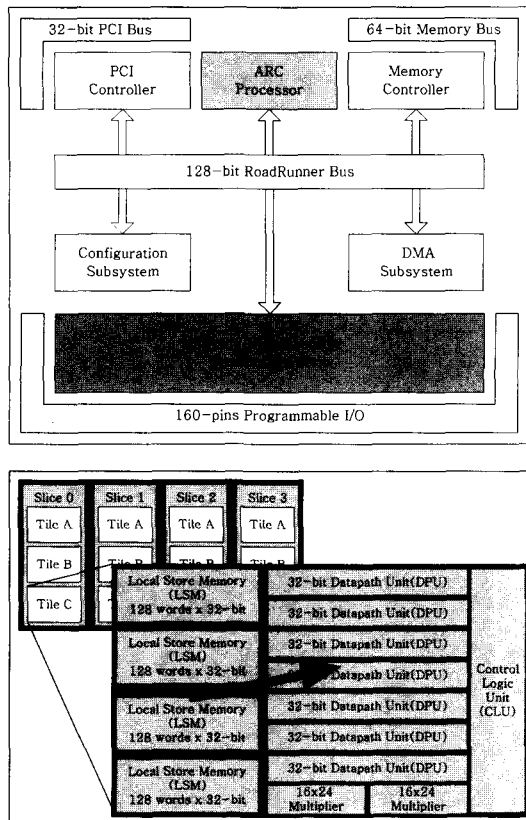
32-bit PCI Bus

64-bit Memory Bus

PCI Controller

ARC Processor

Memory Controller

128-bit RoadRunner Bus

Configuration Subsystem

DMA Subsystem

160-pins Programmable I/O

Slice 0

Slice 1

Slice 2

Slice 3

Tile A

Tile A

Tile A

Tile A

Tile B

Tile B

Tile C

Local Store Memory (LSM) 128 words x 32-bit

32-bit Datapath Unit(DPU)

32-bit Datapath Unit(DPU)

Local Store Memory (LSM) 128 words x 32-bit

32-bit Datapath Unit(DPU)

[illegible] Datapath Unit(DPU)

Control Logic Unit (CLU)

Local Store Memory (LSM) 128 words x 32-bit

32-bit Datapath Unit(DPU)

32-bit Datapath Unit(DPU)

Local Store Memory (LSM) 128 words x 32-bit

32-bit Datapath Unit(DPU)

16x24 Multiplier

16x24 Multiplier